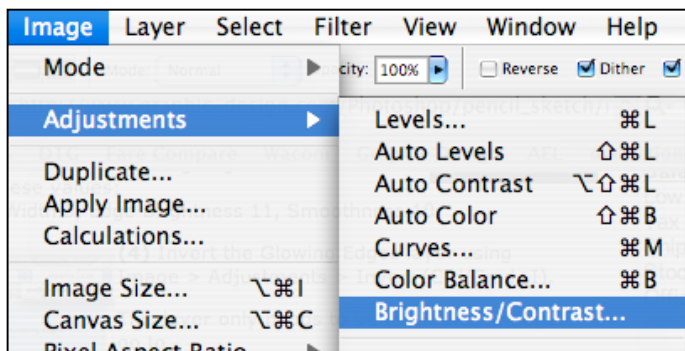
Image Layer Select Filter View Window Help

Mode
Adjustments
Duplicate...
Apply Image...
Calculations...
Image Size... ⌥⌘I
Canvas Size... ⌥⌘C
Pixel Aspect Ratio

Levels... ⌘L
Auto Levels ⇧⌘L
Auto Contrast ⌥⇧⌘L
Auto Color ⇧⌘B
Curves... ⌘M
Color Balance... ⌘B
Brightness/Contrast...

pacity: 100% ▸ Reverse Dither